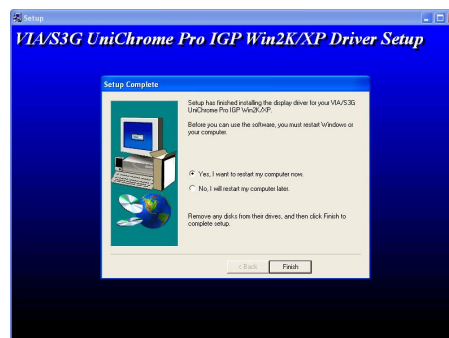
Setup

VIA/S3G UniChrome Pro IGP Win2K/XP Driver Setup

Setup Complete

Setup has finished installing the display driver for your VIA/S3G UniChrome Pro IGP Win2K/XP.

Before you can use the software, you must restart Windows or your computer.

Yes, I want to restart my computer now.

No, I will restart my computer later.

Remove any disks from their drives, and then click Finish to complete setup.

< Back

Finish